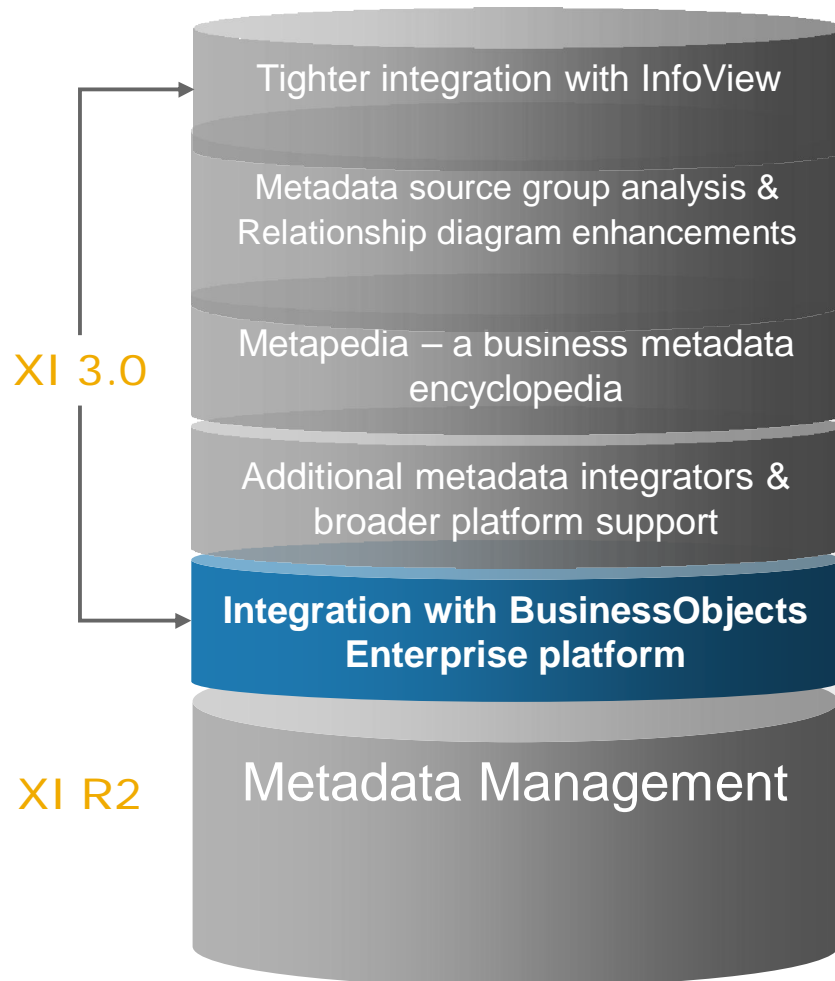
Tighter integration with InfoView

Metadata source group analysis & Relationship diagram enhancements

XI 3.0

Metapedia – a business metadata encyclopedia

Additional metadata integrators & broader platform support

Integration with BusinessObjects Enterprise platform

XI R2

Metadata Management